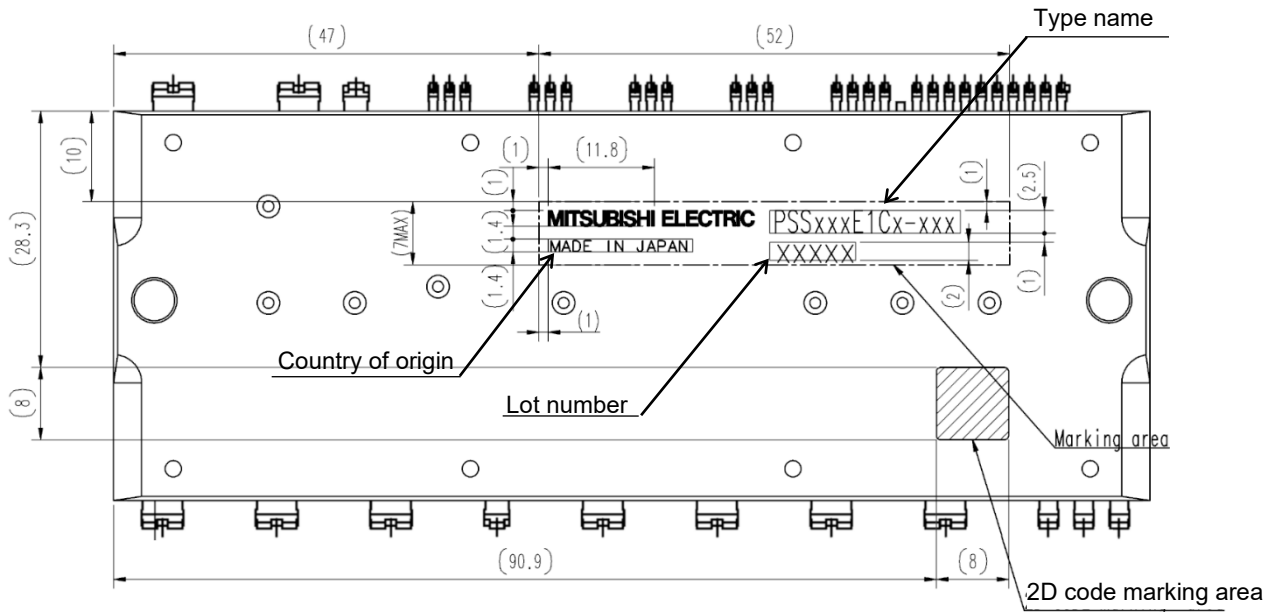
Type name
(47)
(52)
(10)
(1)
(11.8)
(1)
(2.5)
(1)
(28.3)
(7MAX)
(1.4)
(1.4)
MITSUBISHI ELECTRIC
PSSxxxE1Cx-xxx
MADE IN JAPAN
XXXXX
(2)
(1)
(1)
Country of origin
(8)
Lot number
Marking area
(90.9)
(8)
2D code marking area